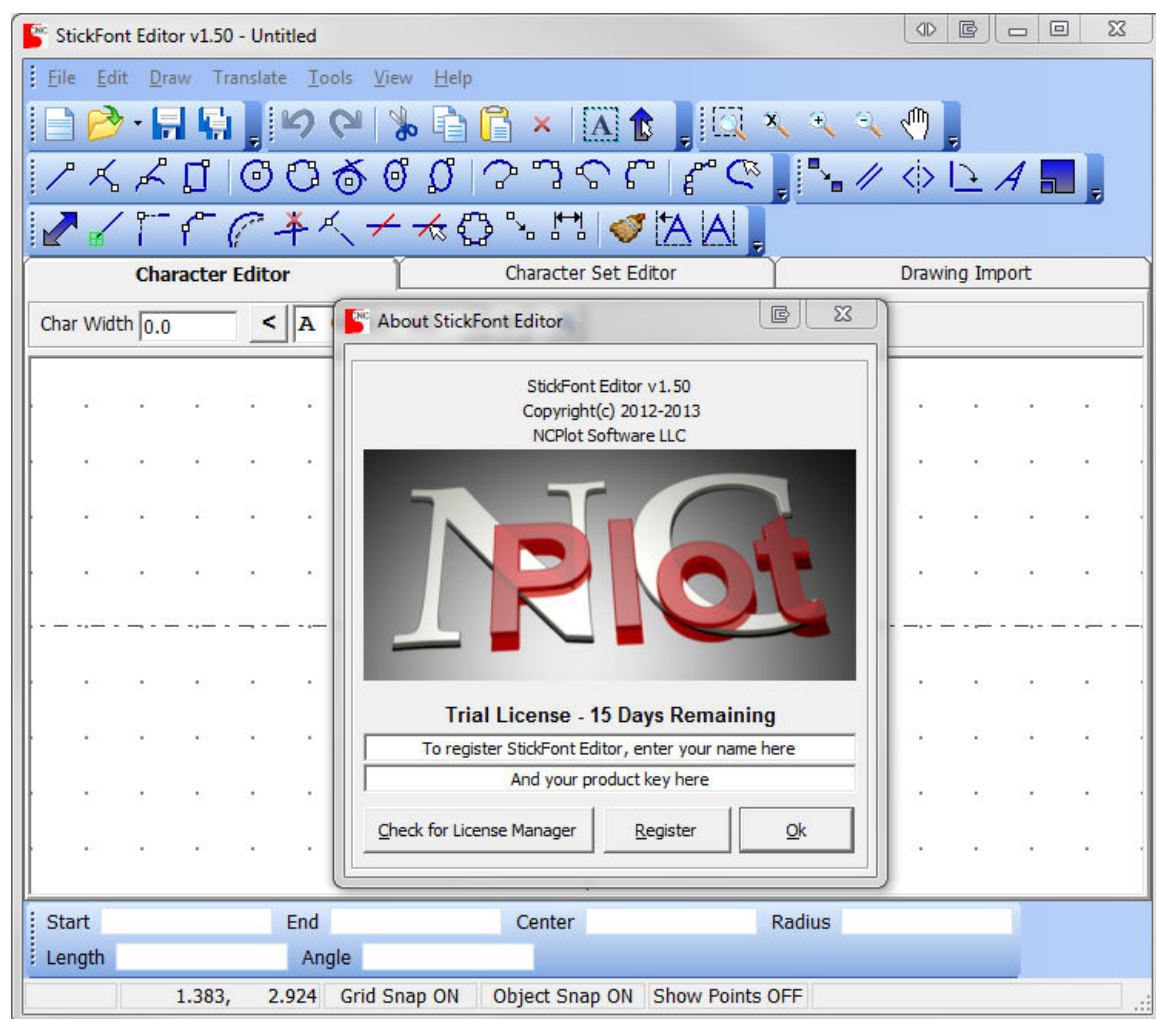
StickFont Editor v1.50 - Untitled

File Edit Draw Translate Tools View Help

Character Editor | Character Set Editor | Drawing Import

Char Width 0.0

<  A

About StickFont Editor

StickFont Editor v1.50
Copyright(c) 2012-2013
NCPlot Software LLC

NC Plot

Trial License - 15 Days Remaining

To register StickFont Editor, enter your name here

And your product key here

Check for License Manager | Register | Ok

Start | End | Center | Radius
Length | Angle

1.383, 2.924 | Grid Snap ON | Object Snap ON | Show Points OFF